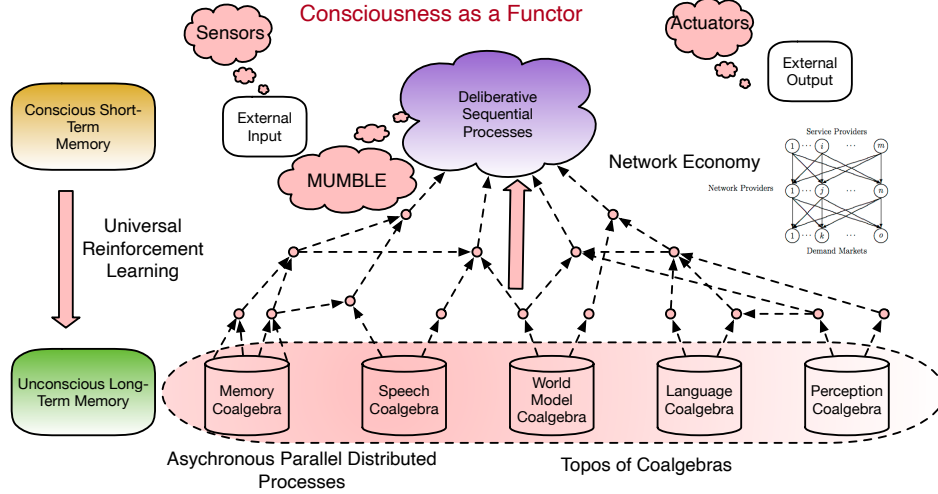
Consciousness as a Functor

Sensors

Actuators

External Input

External Output

Deliberative Sequential Processes

MUMBLE

Network Economy

Service Providers

Network Providers

Demand Markets

$1$ ··· $i$ ··· $m$

$1$ ··· $j$ ··· $n$

$1$ ··· $k$ ··· $o$

Conscious Short-Term Memory

Universal Reinforcement Learning

Unconscious Long-Term Memory

Memory Coalgebra

Speech Coalgebra

World Model Coalgebra

Language Coalgebra

Perception Coalgebra

Asychronous Parallel Distributed Processes

Topos of Coalgebras